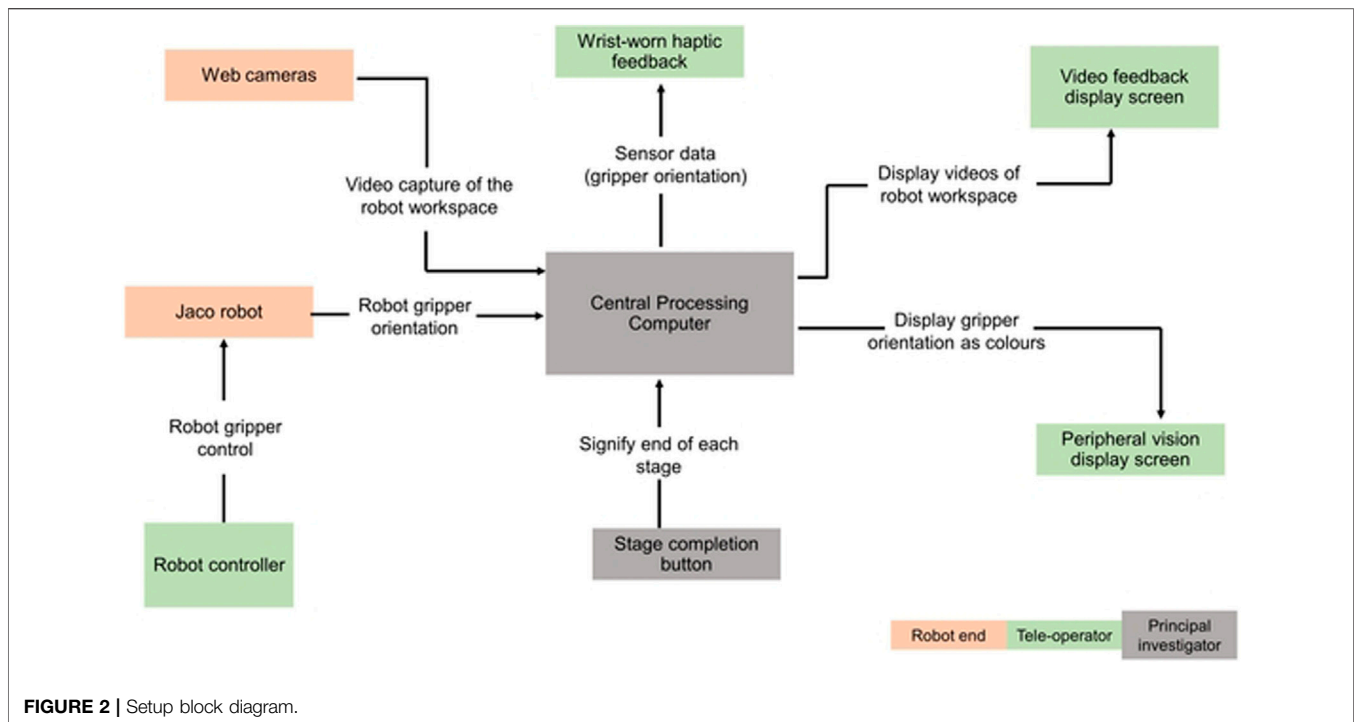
Web cameras

Wrist-worn haptic feedback

Video feedback display screen

Video capture of the robot workspace

Sensor data (gripper orientation)

Display videos of robot workspace

Jaco robot

Robot gripper orientation

Central Processing Computer

Display gripper orientation as colours

Robot gripper control

Signify end of each stage

Peripheral vision display screen

Robot controller

Stage completion button

| Robot end | Tele-operator | Principal investigator |
|---|---|---|

**FIGURE 2 |** Setup block diagram.